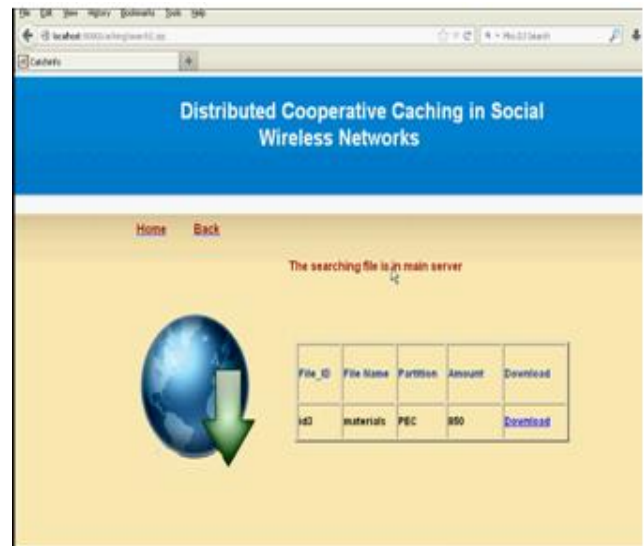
File Edit View History Bookmarks Tools Help

localhost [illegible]

CatchInfo

Distributed Cooperative Caching in Social Wireless Networks

Home Back

The searching file is in main server

| File_ID | File Name | Partition | Amount | Download |
|---|---|---|---|---|
| id3 | materials | PEC | 850 | Download |